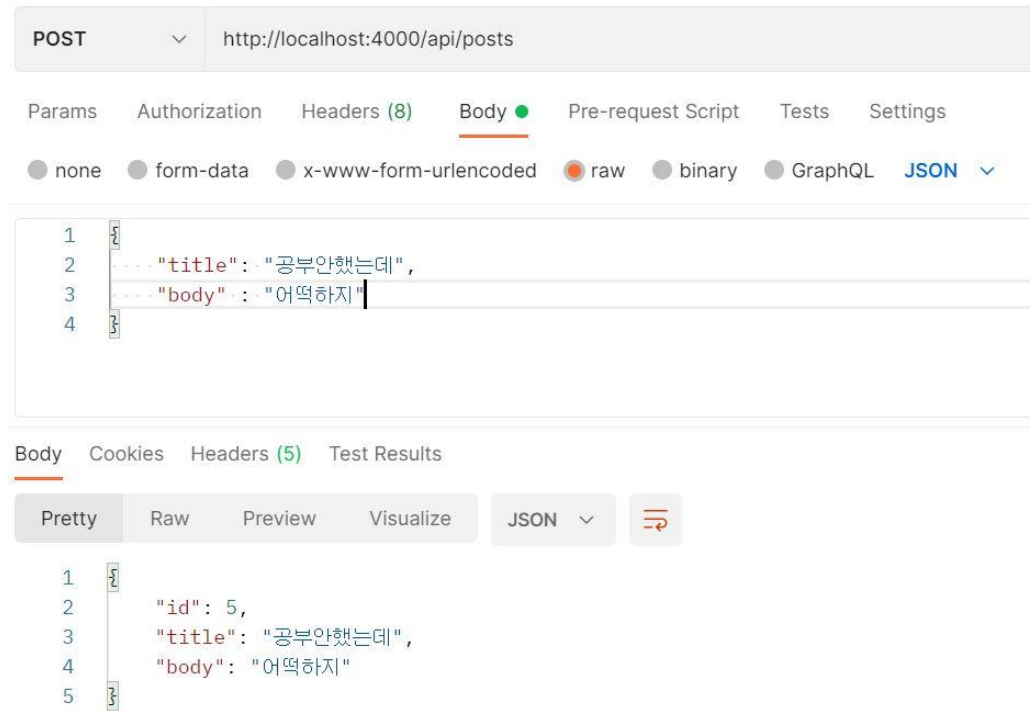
POST http://localhost:4000/api/posts

Params Authorization Headers (8) Body Pre-request Script Tests Settings

none form-data x-www-form-urlencoded raw binary GraphQL JSON

1 {
2 "title": "공부안했는데",
3 "body" : "어떡하지"
4 }

Body Cookies Headers (5) Test Results

Pretty Raw Preview Visualize JSON

1 {
2 "id": 5,
3 "title": "공부안했는데",
4 "body": "어떡하지"
5 }